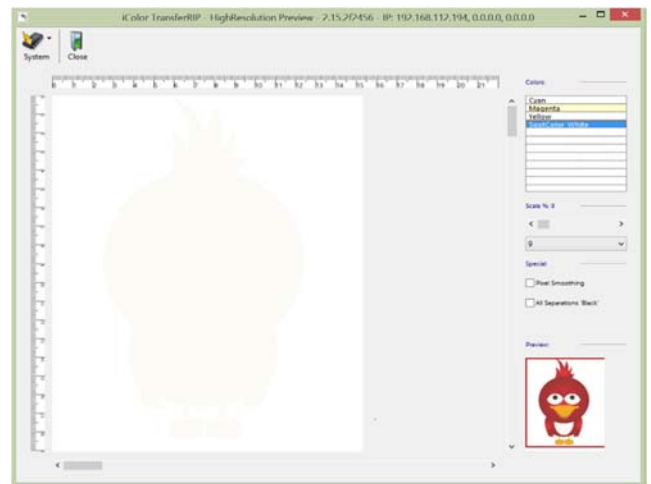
iColor TransferRIP - HighResolution Preview - 2.15.2f2456 - IP: 192.168.112.194, 0.0.0.0, 0.0.0.0

System
Close

0 1 2 3 4 5 6 7 8 9 10 11 12 13 14 15 16 17 18 19 20 21

Colors

Cyan
Magenta
Yellow
SpotColor White

Scale % 0

0

Special

Pixel Smoothing

All Separations 'Black'

Preview